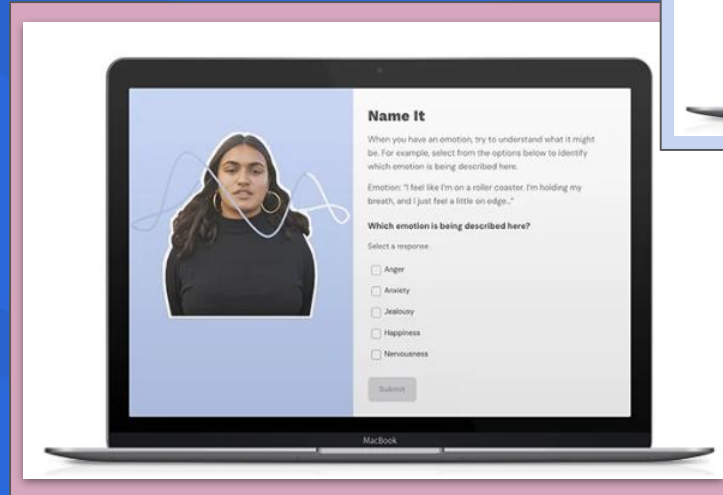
Name It

When you have an emotion, try to understand what it might be. For example, select from the options below to identify which emotion is being described here.

Emotion: "I feel like I'm on a roller coaster. I'm holding my breath, and I just feel a little on edge.."

Which emotion is being described here?

Select a response

Anger

Anxiety

Jealousy

Happiness

Nervousness

Submit

MacBook